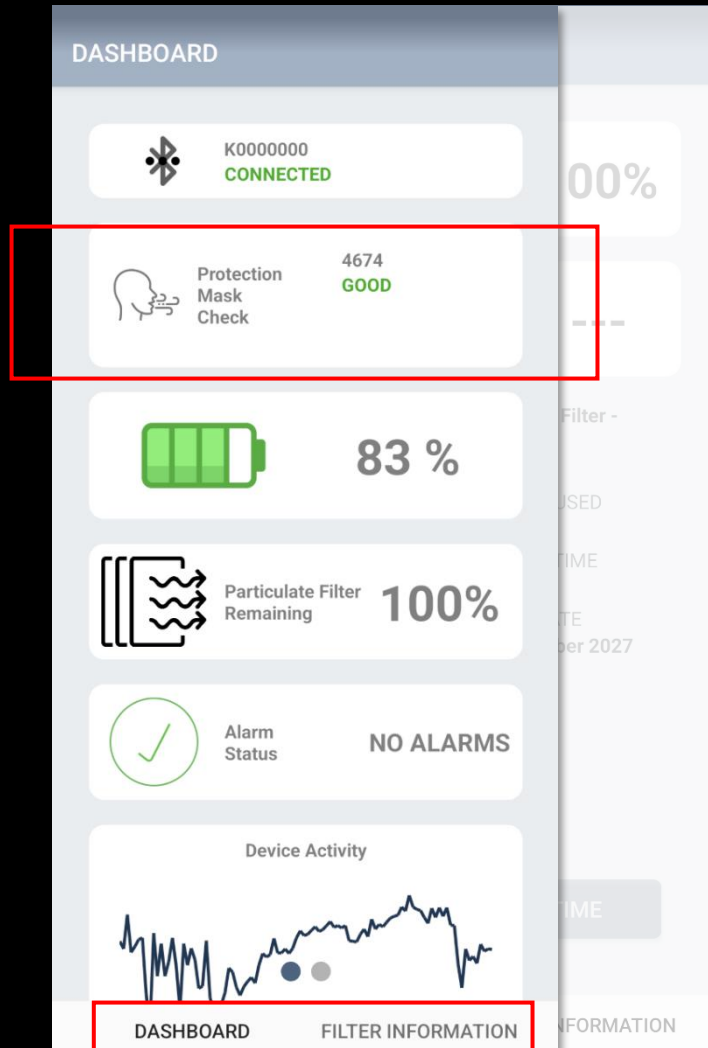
DASHBOARD

K0000000
CONNECTED

Protection Mask Check

4674
GOOD

83 %

Particulate Filter Remaining

100%

Alarm Status

NO ALARMS

Device Activity

DASHBOARD

FILTER INFORMATION

00%

---

Filter -

USED

TIME

TE
ber 2027

TIME

NFORMATION